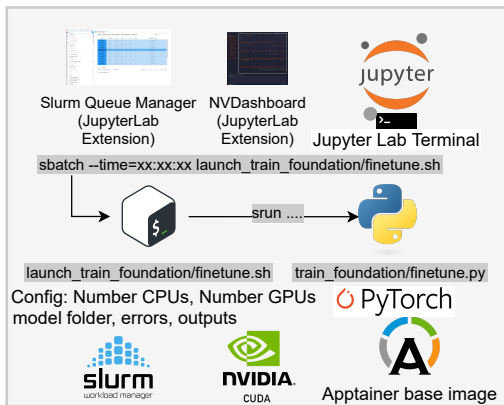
Slurm Queue Manager (JupyterLab Extension)

NVDashboard (JupyterLab Extension)

jupyter

Jupyter Lab Terminal

sbatch --time=xx:xx:xx launch_train_foundation/finetune.sh

$_

srun ....

launch_train_foundation/finetune.sh

train_foundation/finetune.py

Config: Number CPUs, Number GPUs model folder, errors, outputs

PyTorch

slurm workload manager

NVIDIA CUDA

Apptainer base image